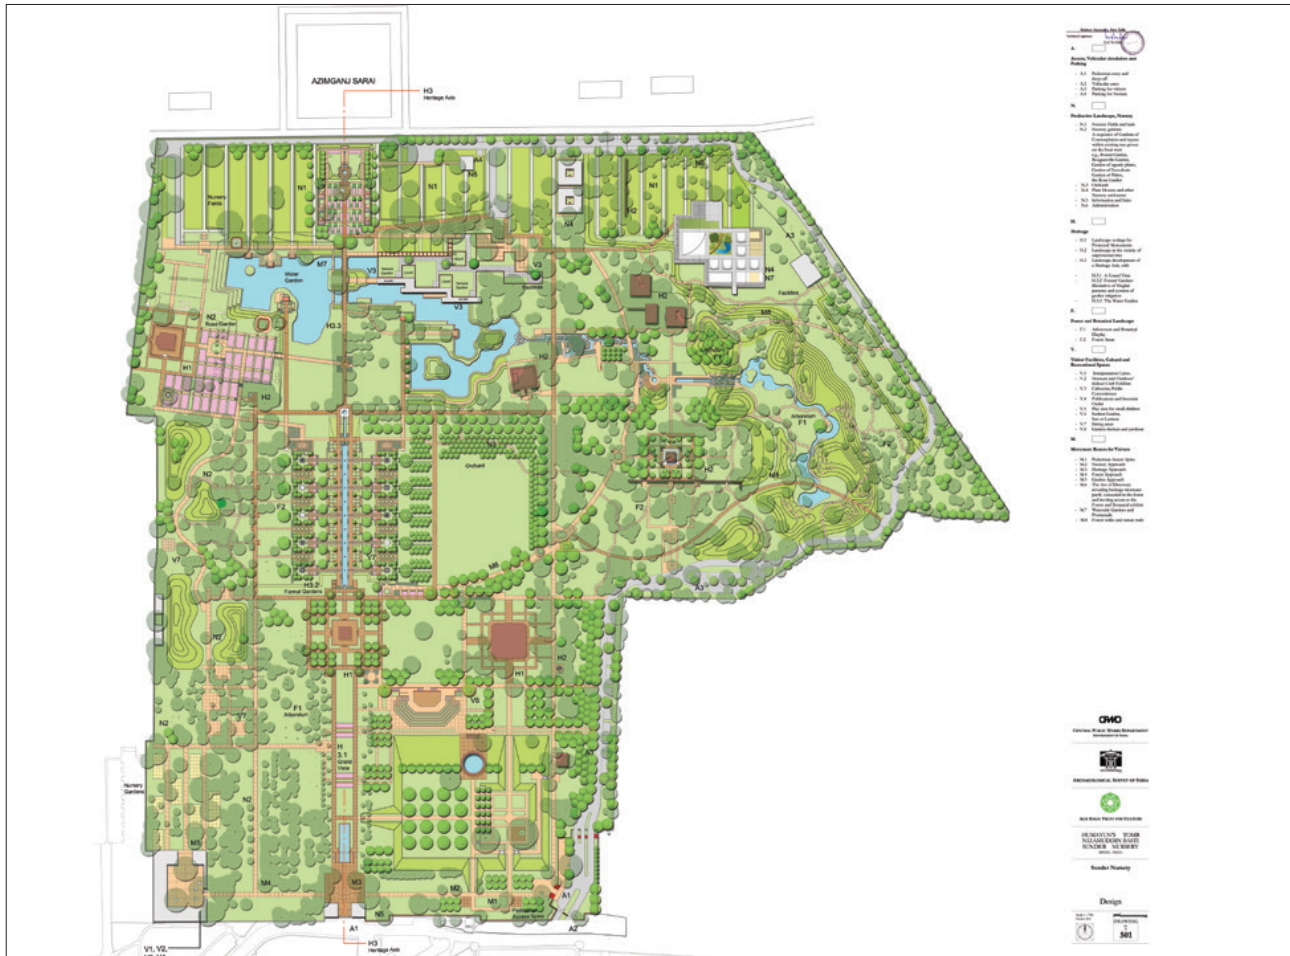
AZIMGANJ SARAI

H3
Heritage Axis

N1

N1

N1

Nursery Fields

A4

N5

N4

N2

A3

N4
N7

Facilities

M7

Water Garden

V3

V3

N2
Rose Garden

H3.3

H2

H1

H2

H2

H2

M5

Arboretum
F1

F2

N2

Orchard

H2

F2

M6

V7

H3.2
Formal Gardens

A3

N2

H1

H1

H2

V6

F1
Arboretum

N2

H 3.1
Grand Vista

Nursery Gardens

N2

M5

M4

M3

M2

M1

A1

N5

A2

A1

H3
Heritage Axis

V1, V2,

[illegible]

A.

Access, Vehicular circulation and Parking

N.

Productive Landscapes, Nursery

H.

Heritage

F.

Forest and Botanical Landscape

V.

Visitor Facilities, Cultural and Recreational Spaces

M.

Movement Routes for Visitors

CPWD
Central Public Works Department

Archaeological Survey of India

Aga Khan Trust for Culture

HUMAYUN'S TOMB
NIZAMUDDIN BASTI
SUNDER NURSERY

Sunder Nursery

Design

501